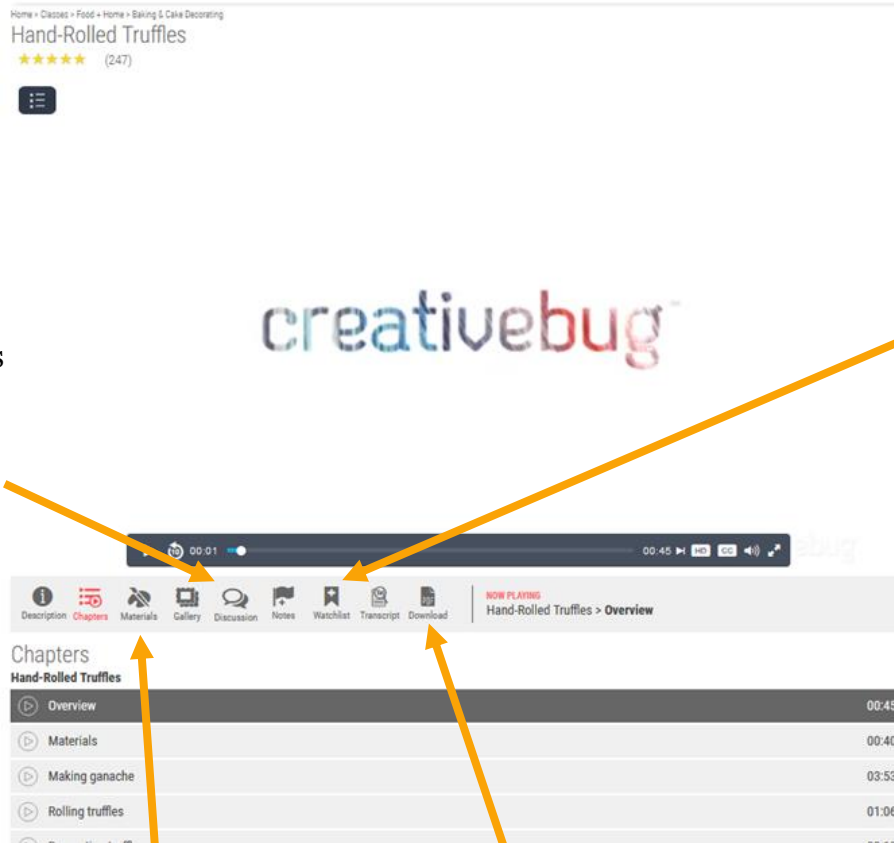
Home > Classes > Food + Home > Baking & Cake Decorating
Hand-Rolled Truffles
★★★★★ (247)

creativebug

s

00:01 00:45 HD CC

Description Chapters Materials Gallery Discussion Notes Watchlist Transcript Download

NOW PLAYING
Hand-Rolled Truffles > Overview

Chapters
Hand-Rolled Truffles

| | |
|---|---|
| Overview | 00:45 |
| Materials | 00:40 |
| Making ganache | 03:53 |
| Rolling truffles | 01:06 |
| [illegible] | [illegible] |